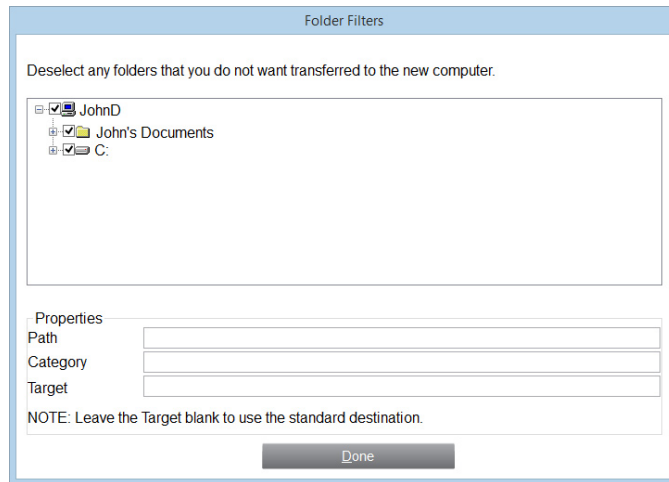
Folder Filters

Deselect any folders that you do not want transferred to the new computer.

JohnD
John's Documents
C:

Properties
Path
Category
Target

NOTE: Leave the Target blank to use the standard destination.

Done